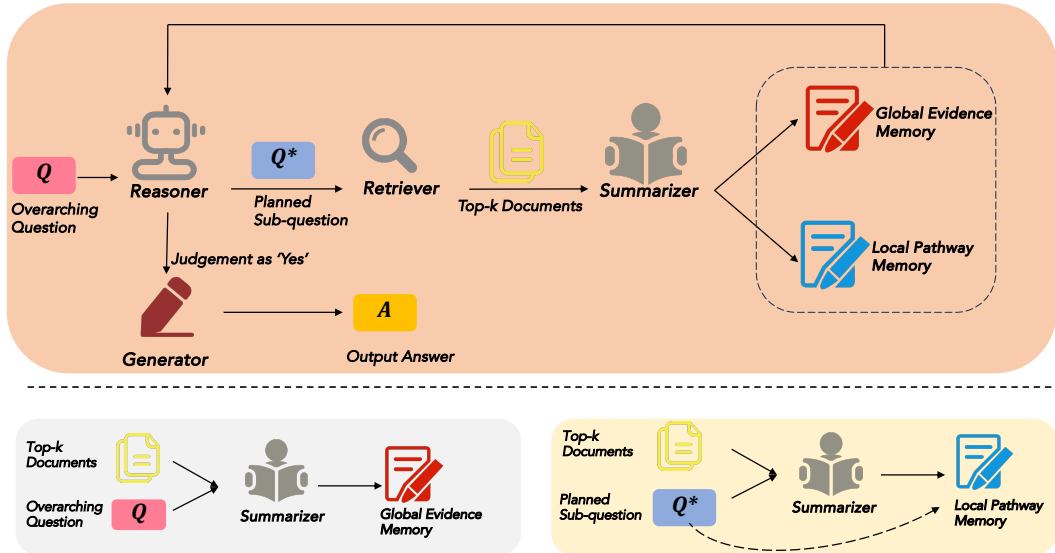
$Q$
Overarching Question

Reasoner

$Q^*$
Planned Sub-question

Retriever

Top-k Documents

Summarizer

Global Evidence Memory

Local Pathway Memory

Judgement as 'Yes'

Generator

$A$
Output Answer

Top-k Documents

Overarching Question

$Q$

Summarizer

Global Evidence Memory

Top-k Documents

Planned Sub-question

$Q^*$

Summarizer

Local Pathway Memory